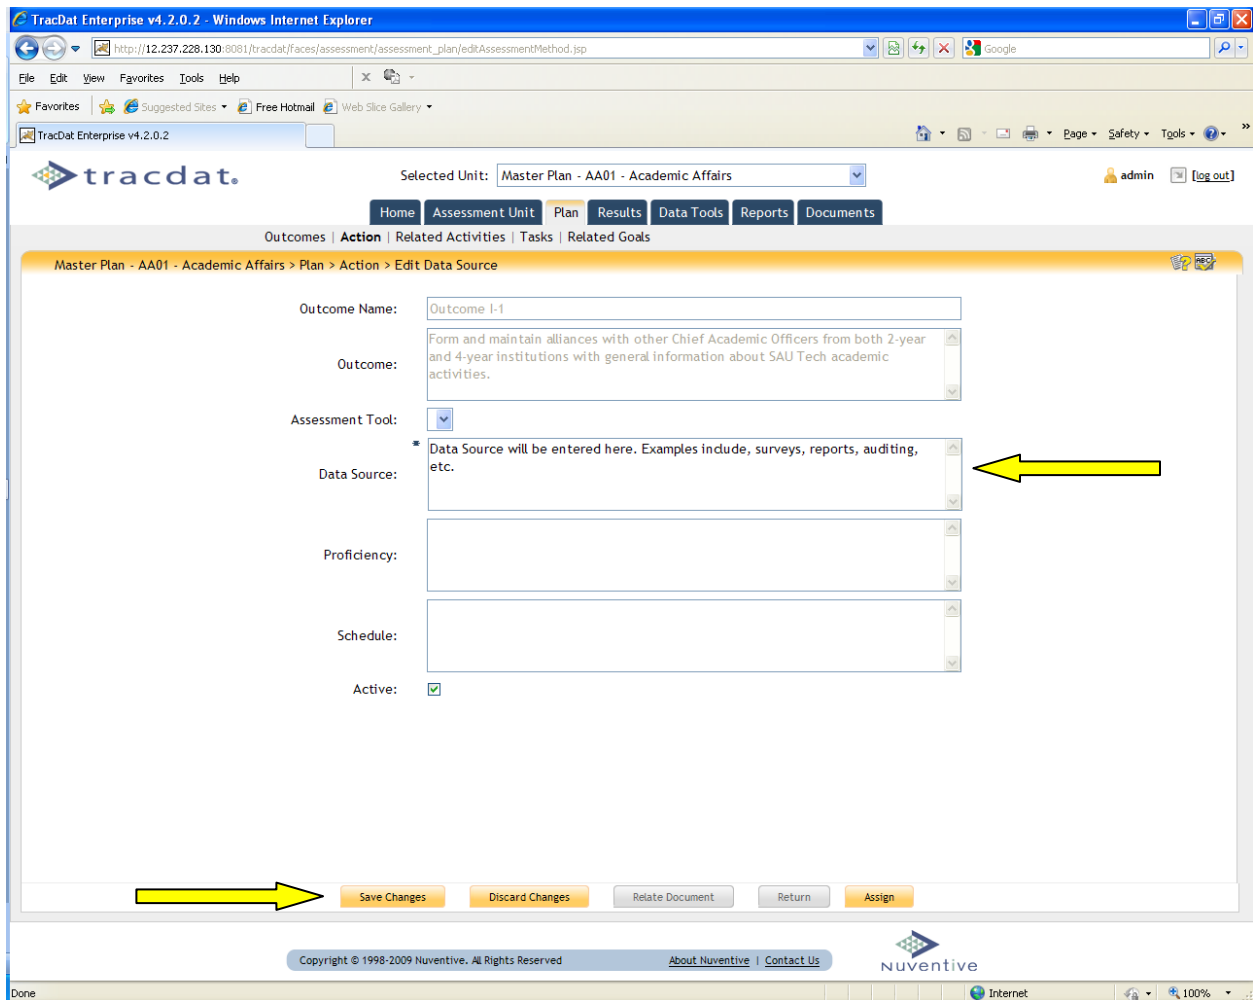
TracDat Enterprise v4.2.0.2 - Windows Internet Explorer

http://12.237.228.130:8081/tracdat/faces/assessment/assessment_plan/editAssessmentMethod.jsp

Google

File Edit View Favorites Tools Help

Favorites Suggested Sites Free Hotmail Web Slice Gallery

TracDat Enterprise v4.2.0.2

Page Safety Tools

tracdat.

Selected Unit: Master Plan - AA01 - Academic Affairs

admin [log out]

Home Assessment Unit Plan Results Data Tools Reports Documents

Outcomes | Action | Related Activities | Tasks | Related Goals

Master Plan - AA01 - Academic Affairs > Plan > Action > Edit Data Source

Outcome Name: Outcome I-1

Outcome: Form and maintain alliances with other Chief Academic Officers from both 2-year and 4-year institutions with general information about SAU Tech academic activities.

Assessment Tool:

Data Source: * Data Source will be entered here. Examples include, surveys, reports, auditing, etc.

Proficiency:

Schedule:

Active:

Save Changes Discard Changes Relate Document Return Assign

Copyright © 1998-2009 Nuventive. All Rights Reserved About Nuventive | Contact Us

Nuventive

Done Internet 100%